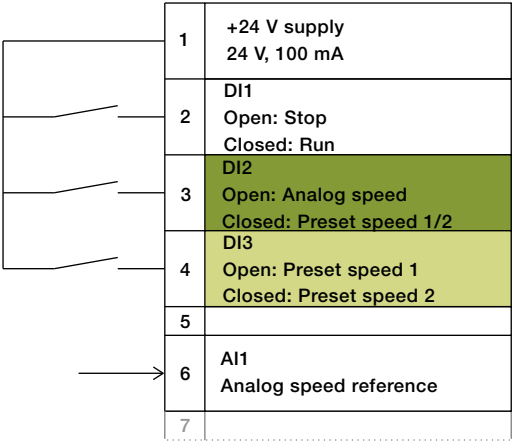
| | |
|---|---|
| 1 | +24 V supply<br>24 V, 100 mA |
| 2 | DI1<br>Open: Stop<br>Closed: Run |
| 3 | DI2<br>Open: Analog speed<br>Closed: Preset speed 1/2 |
| 4 | DI3<br>Open: Preset speed 1<br>Closed: Preset speed 2 |
| 5 | |
| 6 | AI1<br>Analog speed reference |
| 7 | |